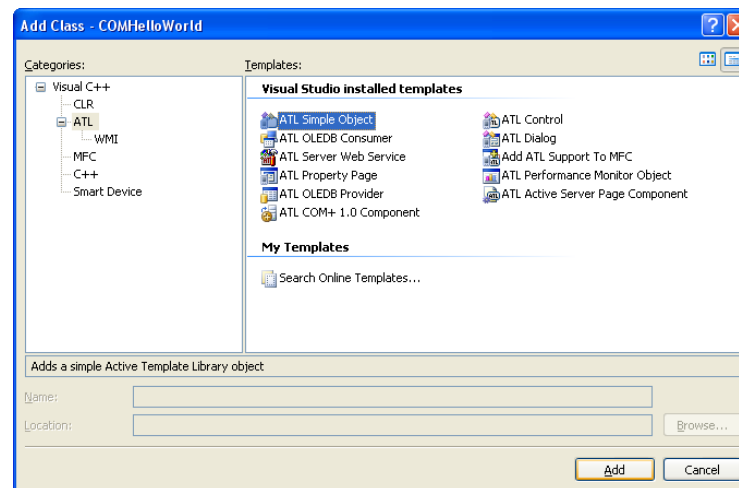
Add Class - COMHelloWorld

?

Categories:

Visual C++
CLR
ATL
WMI
MFC
C++
Smart Device

Templates:

Visual Studio installed templates

ATL Simple Object
ATL OLEDB Consumer
ATL Server Web Service
ATL Property Page
ATL OLEDB Provider
ATL COM+ 1.0 Component

ATL Control
ATL Dialog
Add ATL Support To MFC
ATL Performance Monitor Object
ATL Active Server Page Component

My Templates

Search Online Templates...

Adds a simple Active Template Library object

Name:

Location:

Browse...

Add

Cancel